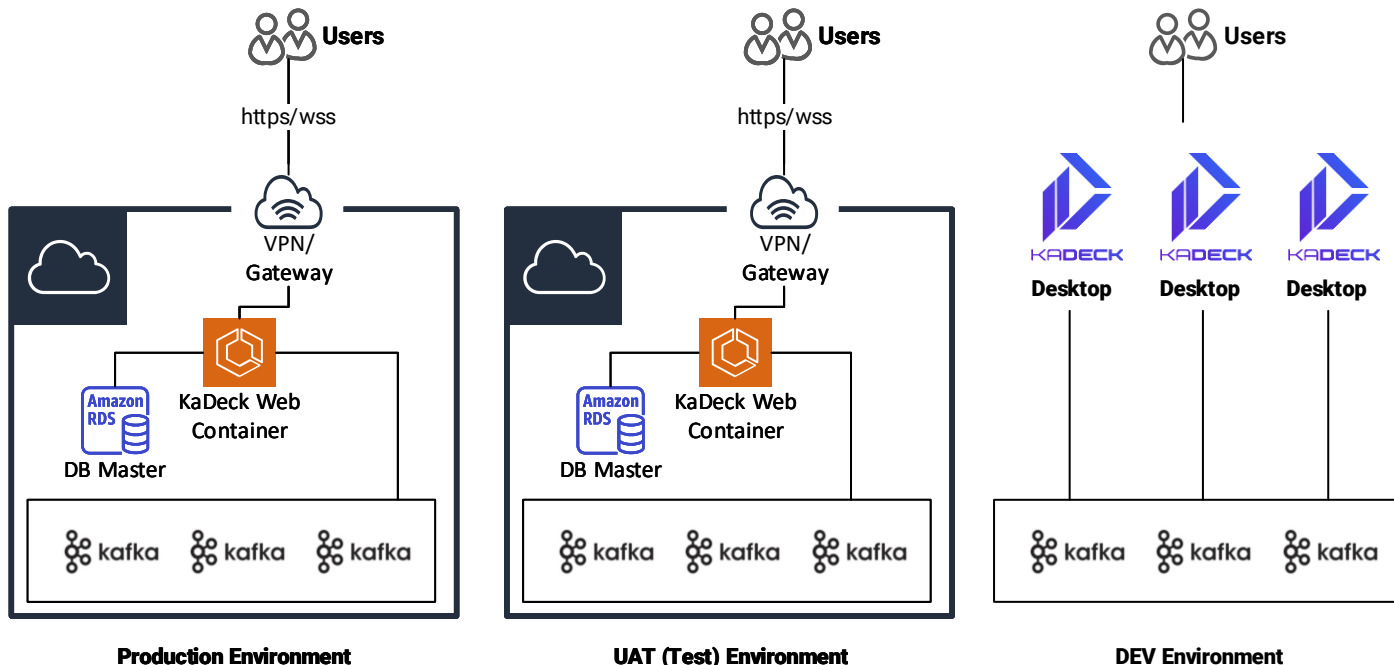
Users

https/wss

VPN/
Gateway

Amazon RDS

KaDeck Web Container

DB Master

kafka kafka kafka

Production Environment

Users

https/wss

VPN/
Gateway

Amazon RDS

KaDeck Web Container

DB Master

kafka kafka kafka

UAT (Test) Environment

Users

KADECK
Desktop

KADECK
Desktop

KADECK
Desktop

kafka kafka kafka

DEV Environment